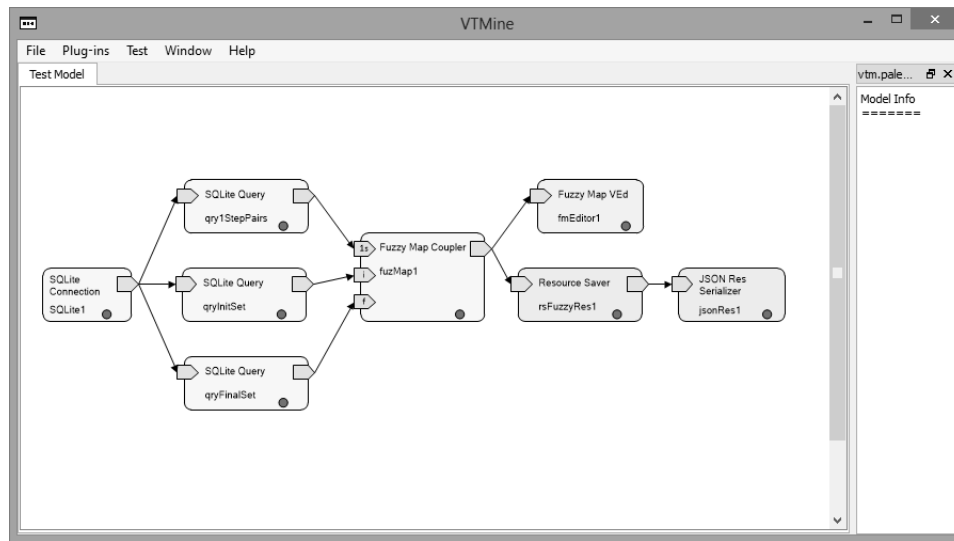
VTMine

File Plug-ins Test Window Help

Test Model

vtm.pale...

Model Info
=======

SQLite Connection
SQLite1

SQLite Query
qry1StepPairs

SQLite Query
qryInitSet

SQLite Query
qryFinalSet

1s
i
f

Fuzzy Map Coupler
fuzMap1

Fuzzy Map VEd
fmEditor1

Resource Saver
rsFuzzyRes1

JSON Res Serializer
jsonRes1